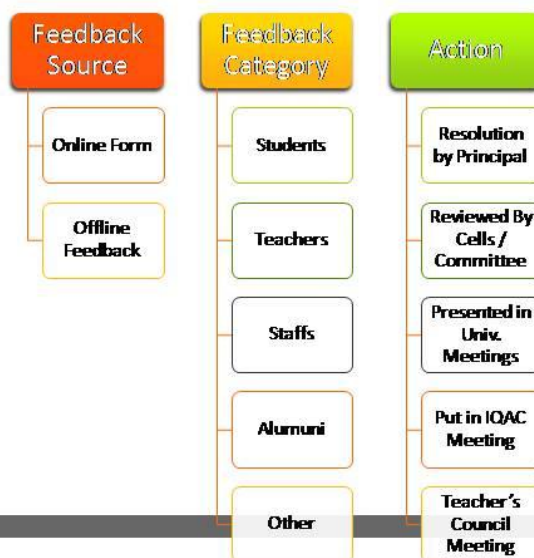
Feedback Source

Online Form

Offline Feedback

Feedback Category

Students

Teachers

Staffs

Alumuni

Other

Action

Resolution by Principal

Reviewed By Cells / Committee

Presented in Univ. Meetings

Put in IQAC Meeting

Teacher's Council Meeting